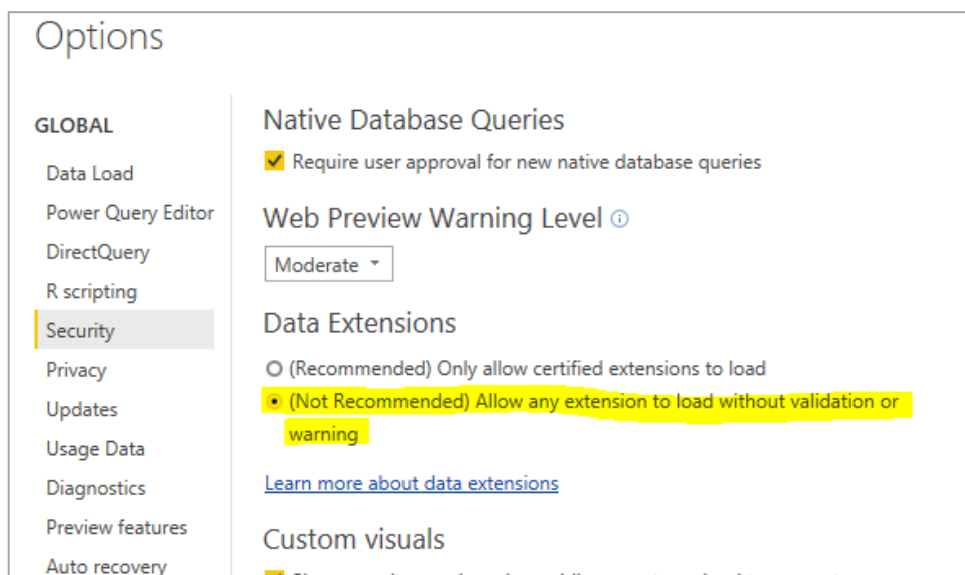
Options

GLOBAL

Data Load
Power Query Editor
DirectQuery
R scripting
Security
Privacy
Updates
Usage Data
Diagnostics
Preview features
Auto recovery

Native Database Queries

Require user approval for new native database queries

Web Preview Warning Level

Moderate

Data Extensions

(Recommended) Only allow certified extensions to load

(Not Recommended) Allow any extension to load without validation or warning

Learn more about data extensions

Custom visuals

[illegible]